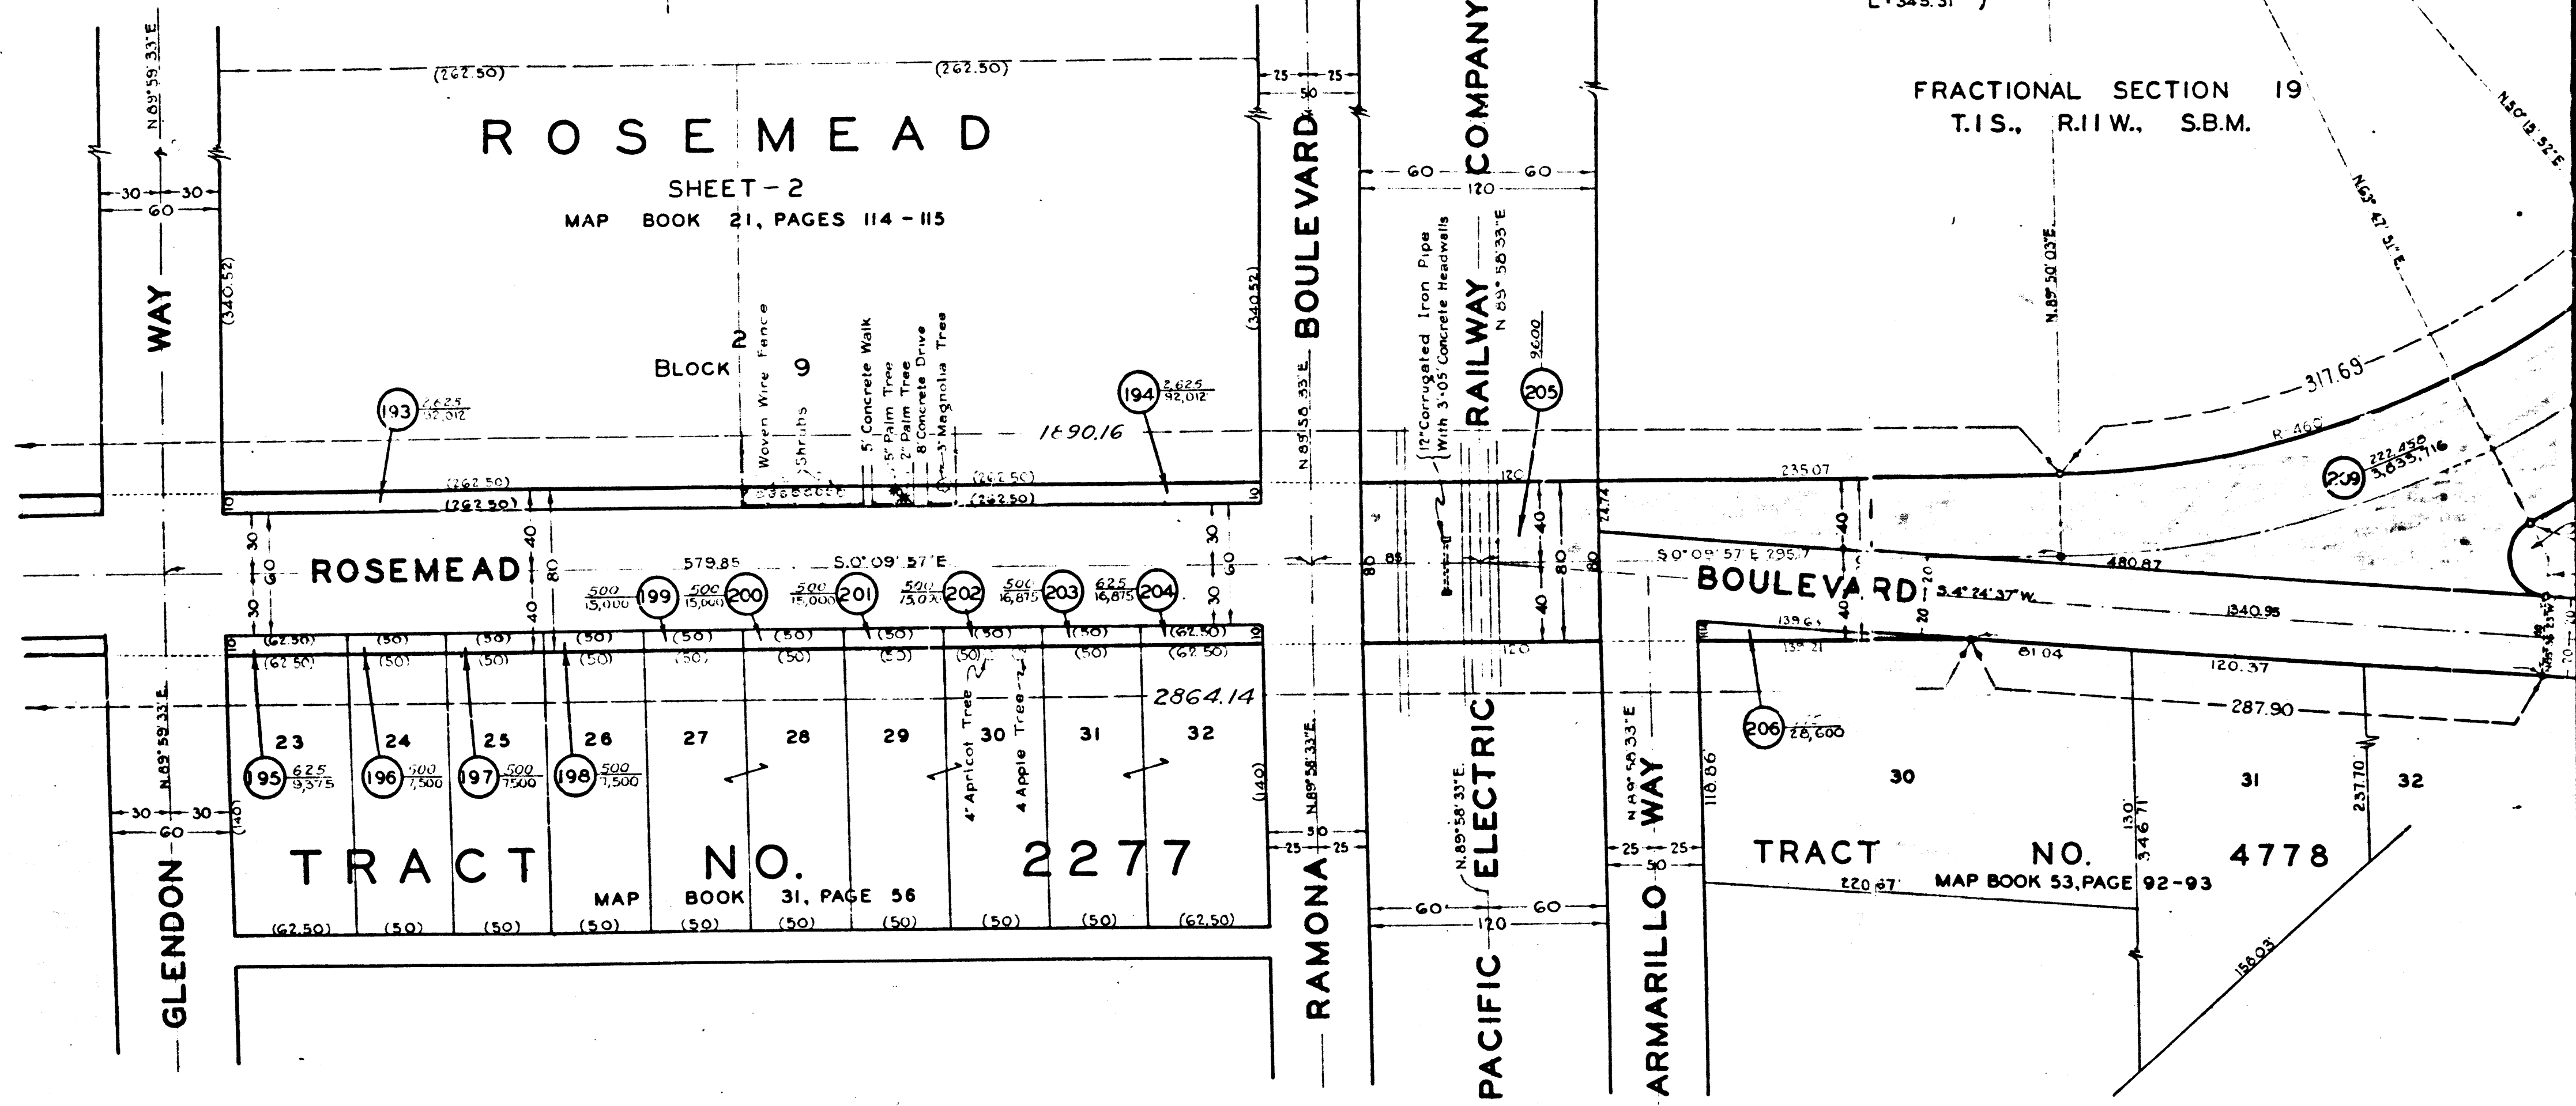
ROSEMEAD
SHEET - 2
MAP BOOK 21, PAGES 114 - 115

(262.50)
(262.50)

BLOCK 2 9

FRACTIONAL SECTION 19
T.1 S., R.11 W., S.B.M.

N.89°59'33"E
30 30
60
WAY
GLENDON

(340.52)
(340.52)

Woven Wire Fence
Shrubs
5' Concrete Walk
5' Palm Tree
2' Palm Tree
8' Concrete Drive
3' Magnolia Tree

193 $\frac{2,625}{32,012}$
194 $\frac{2,625}{32,012}$

1890.16

(262.50)
(262.50)
(262.50)
(262.50)

ROSEMEAD
BOULEVARD
579.85
S.0°09'57"E

199 $\frac{500}{15,000}$
200 $\frac{500}{15,000}$
201 $\frac{500}{15,000}$
202 $\frac{500}{13,000}$
203 $\frac{500}{16,875}$
204 $\frac{625}{16,875}$

(62.50) (50) (50) (50) (50) (50) (50) (50) (50) (62.50)

23 24 25 26 27 28 29 30 31 32

195 $\frac{625}{9,375}$
196 $\frac{500}{7,500}$
197 $\frac{500}{7,500}$
198 $\frac{500}{7,500}$

4" Apricot Tree
4 Apple Tree

2864.14

TRACT NO. 2277
MAP BOOK 31, PAGE 56

(62.50) (50) (50) (50) (50) (50) (50) (50) (50) (62.50)

(140)
(140)

RAMONA
BOULEVARD
N.89°58'33"E

PACIFIC ELECTRIC RAILWAY COMPANY
60 60
120
N.89°58'33"E
12" Corrugated Iron Pipe With 3'-05' Concrete Headwalls
205 $\frac{120}{9600}$

ARMARILLO WAY
N.89°58'33"E
25 25
50

N.89°50'03"E
317.69
R=460
235.07
480.87
S.0°09'57"E 295.7
BOULEVARD
S.4°24'37"W.
1340.95
139.6
81.04
120.37
287.90
209 $\frac{222,456}{3,635,716}$
206 $\frac{}{28,600}$

N.63°47'51"E
N.50°12'52"E

118.86
30 31 32
130'
346.71
237.70

TRACT NO. 4778
MAP BOOK 53, PAGE 92-93
220.67
1560.3